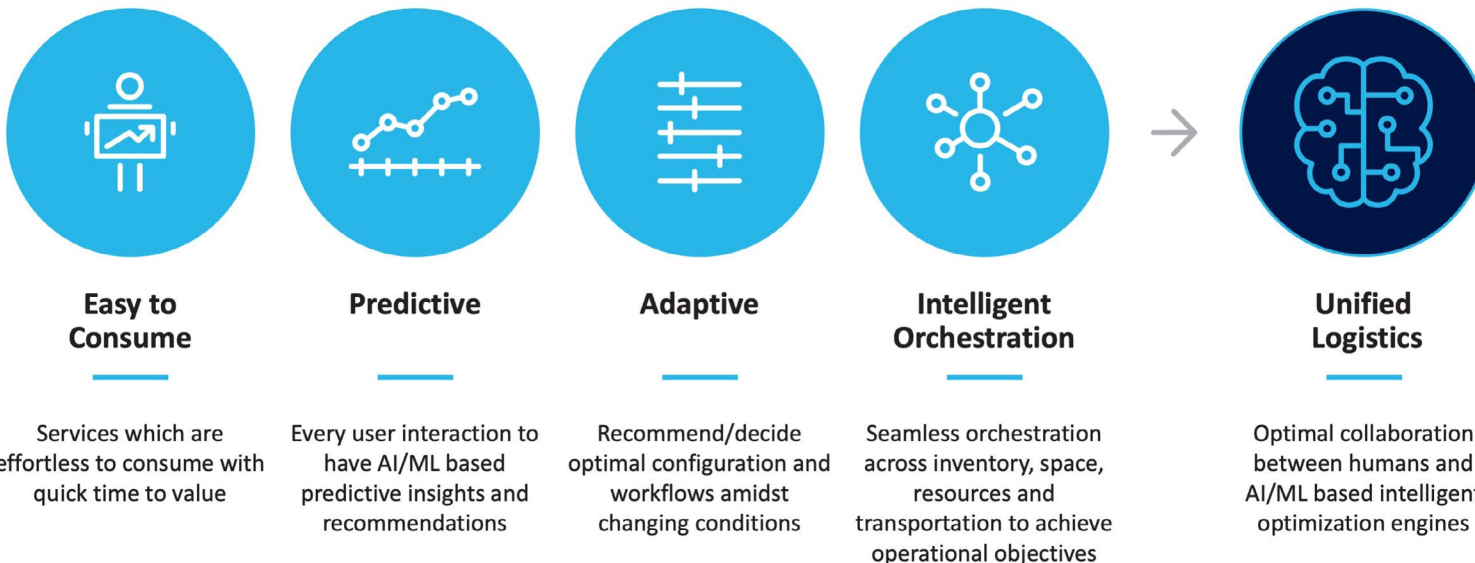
Easy to Consume

Services which are effortless to consume with quick time to value

Predictive

Every user interaction to have AI/ML based predictive insights and recommendations

Adaptive

Recommend/decide optimal configuration and workflows amidst changing conditions

Intelligent Orchestration

Seamless orchestration across inventory, space, resources and transportation to achieve operational objectives

Unified Logistics

Optimal collaboration between humans and AI/ML based intelligent optimization engines